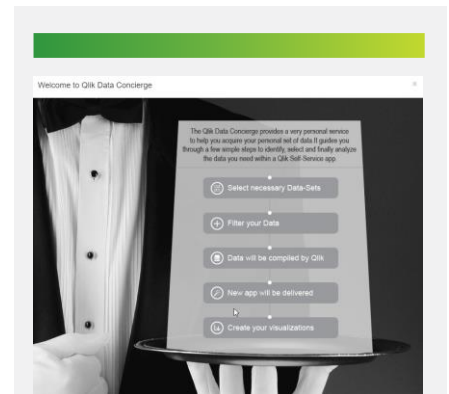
Welcome to Qlik Data Concierge

×

The Qlik Data Concierge provides a very personal service to help you acquire your personal set of data.It guides you through a few simple steps to identify, select and finally analyze the data you need within a Qlik Self-Service app.

Select necessary Data-Sets

Filter your Data

Data will be compiled by Qlik

New app will be delivered

Create your visualizations